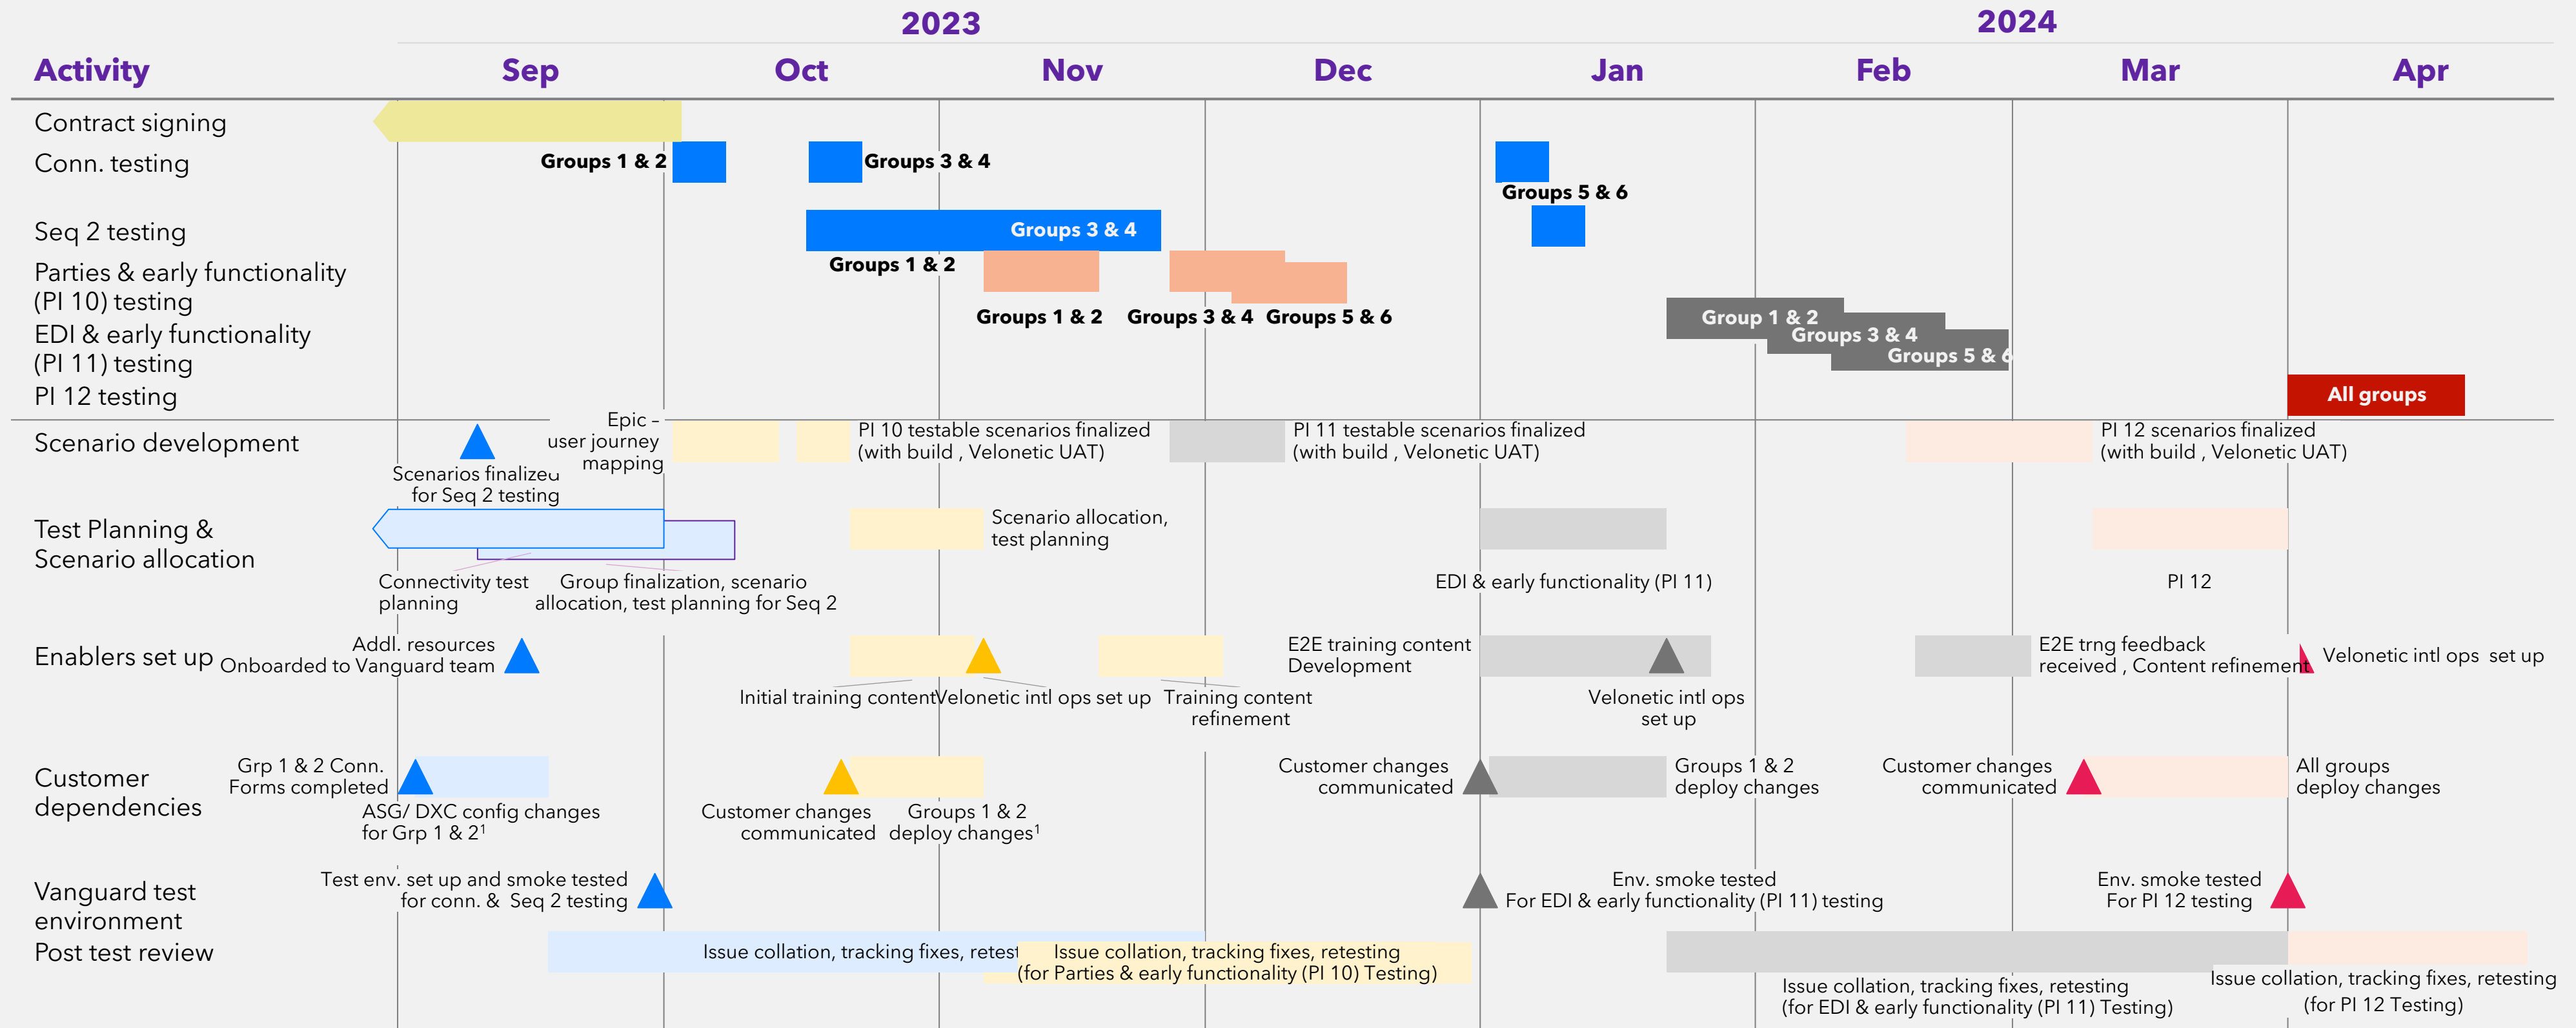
2023

2024

Activity

Sep

Oct

Nov

Dec

Jan

Feb

Mar

Apr

Contract signing

Conn. testing

Groups 1 & 2

Groups 3 & 4

Groups 5 & 6

Seq 2 testing

Groups 3 & 4

Parties & early functionality (PI 10) testing

Groups 1 & 2

EDI & early functionality (PI 11) testing

Groups 1 & 2

Groups 3 & 4

Groups 5 & 6

Group 1 & 2

Groups 3 & 4

Groups 5 & 6

PI 12 testing

All groups

Scenario development

Scenarios finalized for Seq 2 testing

Epic – user journey mapping

PI 10 testable scenarios finalized (with build , Velonetic UAT)

PI 11 testable scenarios finalized (with build , Velonetic UAT)

PI 12 scenarios finalized (with build , Velonetic UAT)

Test Planning & Scenario allocation

Scenario allocation, test planning

Connectivity test planning

Group finalization, scenario allocation, test planning for Seq 2

EDI & early functionality (PI 11)

PI 12

Enablers set up

Addl. resources Onboarded to Vanguard team

E2E training content Development

E2E trng feedback received , Content refinement

Velonetic intl ops set up

Initial training content

Velonetic intl ops set up

Training content refinement

Velonetic intl ops set up

Customer dependencies

Grp 1 & 2 Conn. Forms completed

ASG/ DXC config changes for Grp 1 & 2$^1$

Customer changes communicated

Groups 1 & 2 deploy changes$^1$

Customer changes communicated

Groups 1 & 2 deploy changes

Customer changes communicated

All groups deploy changes

Vanguard test environment

Test env. set up and smoke tested for conn. & Seq 2 testing

Env. smoke tested For EDI & early functionality (PI 11) testing

Env. smoke tested For PI 12 testing

Post test review

Issue collation, tracking fixes, retest

Issue collation, tracking fixes, retesting (for Parties & early functionality (PI 10) Testing)

Issue collation, tracking fixes, retesting (for EDI & early functionality (PI 11) Testing)

Issue collation, tracking fixes, retesting (for PI 12 Testing)